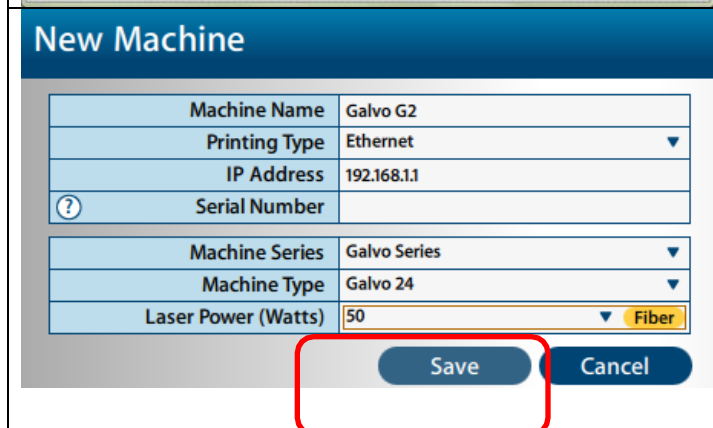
New Machine

| | |
|---|---|
| Machine Name | Galvo G2 |
| Printing Type | Ethernet |
| IP Address | 192.168.1.1 |
| ? Serial Number | |

| | |
|---|---|
| Machine Series | Galvo Series |
| Machine Type | Galvo 24 |
| Laser Power (Watts) | 50 Fiber |

Save Cancel